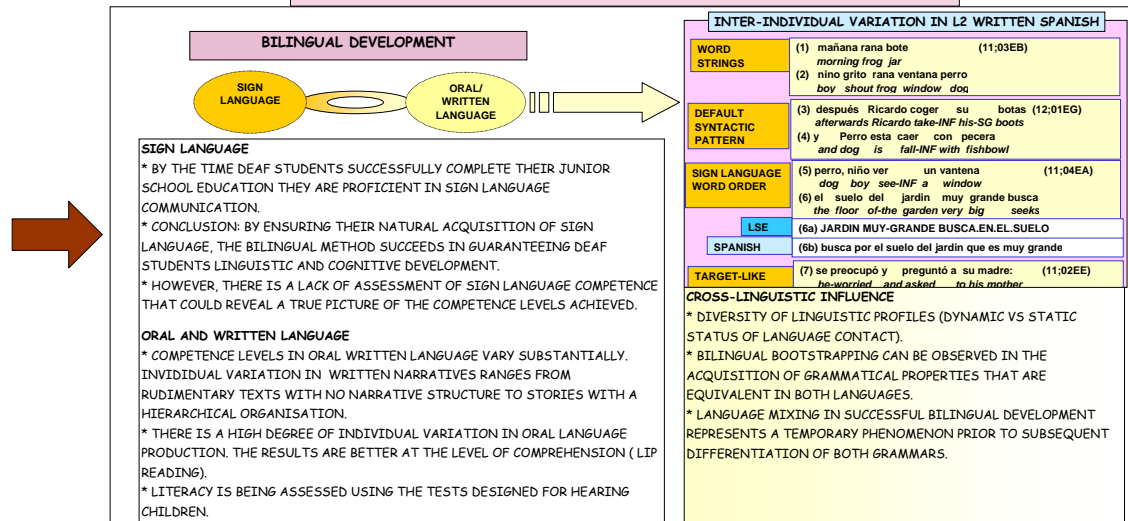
BILINGUAL DEVELOPMENT

SIGN LANGUAGE

ORAL/ WRITTEN LANGUAGE

SIGN LANGUAGE
* BY THE TIME DEAF STUDENTS SUCCESSFULLY COMPLETE THEIR JUNIOR SCHOOL EDUCATION THEY ARE PROFICIENT IN SIGN LANGUAGE COMMUNICATION.
* CONCLUSION: BY ENSURING THEIR NATURAL ACQUISITION OF SIGN LANGUAGE, THE BILINGUAL METHOD SUCCEEDS IN GUARANTEEING DEAF STUDENTS LINGUISTIC AND COGNITIVE DEVELOPMENT.
* HOWEVER, THERE IS A LACK OF ASSESSMENT OF SIGN LANGUAGE COMPETENCE THAT COULD REVEAL A TRUE PICTURE OF THE COMPETENCE LEVELS ACHIEVED.

ORAL AND WRITTEN LANGUAGE
* COMPETENCE LEVELS IN ORAL WRITTEN LANGUAGE VARY SUBSTANTIALLY. INVIDIDUAL VARIATION IN WRITTEN NARRATIVES RANGES FROM RUDIMENTARY TEXTS WITH NO NARRATIVE STRUCTURE TO STORIES WITH A HIERARCHICAL ORGANISATION.
* THERE IS A HIGH DEGREE OF INDIVIDUAL VARIATION IN ORAL LANGUAGE PRODUCTION. THE RESULTS ARE BETTER AT THE LEVEL OF COMPREHENSION ( LIP READING).
* LITERACY IS BEING ASSESSED USING THE TESTS DESIGNED FOR HEARING CHILDREN.

INTER-INDIVIDUAL VARIATION IN L2 WRITTEN SPANISH

WORD STRINGS
(1) mañana rana bote (11;03EB)
morning frog jar
(2) nino grito rana ventana perro
boy shout frog window dog

DEFAULT SYNTACTIC PATTERN
(3) después Ricardo coger su botas (12;01EG)
afterwards Ricardo take-INF his-SG boots
(4) y Perro esta caer con pecera
and dog is fall-INF with fishbowl

SIGN LANGUAGE WORD ORDER
(5) perro, niño ver un vantena (11;04EA)
dog boy see-INF a window
(6) el suelo del jardin muy grande busca
the floor of-the garden very big seeks

LSE
(6a) JARDIN MUY-GRANDE BUSCA.EN.EL.SUELO

SPANISH
(6b) busca por el suelo del jardin que es muy grande

TARGET-LIKE
(7) se preocupó y preguntó a su madre: (11;02EE)
he-worried and asked to his mother

CROSS-LINGUISTIC INFLUENCE
* DIVERSITY OF LINGUISTIC PROFILES (DYNAMIC VS STATIC STATUS OF LANGUAGE CONTACT).
* BILINGUAL BOOTSTRAPPING CAN BE OBSERVED IN THE ACQUISITION OF GRAMMATICAL PROPERTIES THAT ARE EQUIVALENT IN BOTH LANGUAGES.
* LANGUAGE MIXING IN SUCCESSFUL BILINGUAL DEVELOPMENT REPRESENTS A TEMPORARY PHENOMENON PRIOR TO SUBSEQUENT DIFFERENTIATION OF BOTH GRAMMARS.